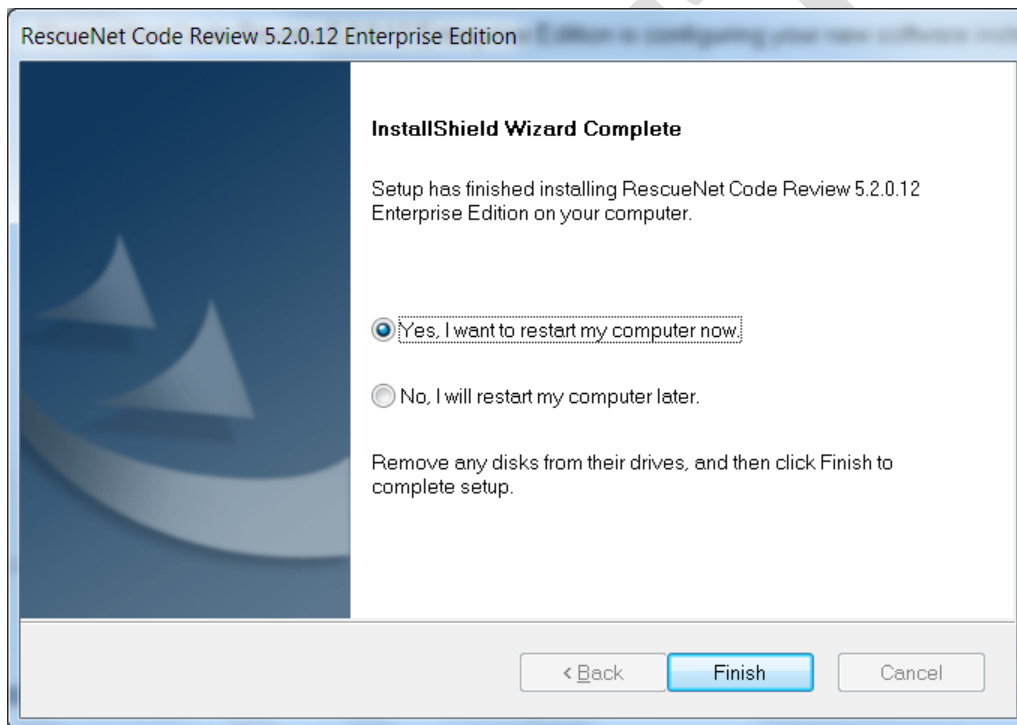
RescueNet Code Review 5.2.0.12 Enterprise Edition

InstallShield Wizard Complete

Setup has finished installing RescueNet Code Review 5.2.0.12 Enterprise Edition on your computer.

Yes, I want to restart my computer now.

No, I will restart my computer later.

Remove any disks from their drives, and then click Finish to complete setup.

< Back

Finish

Cancel